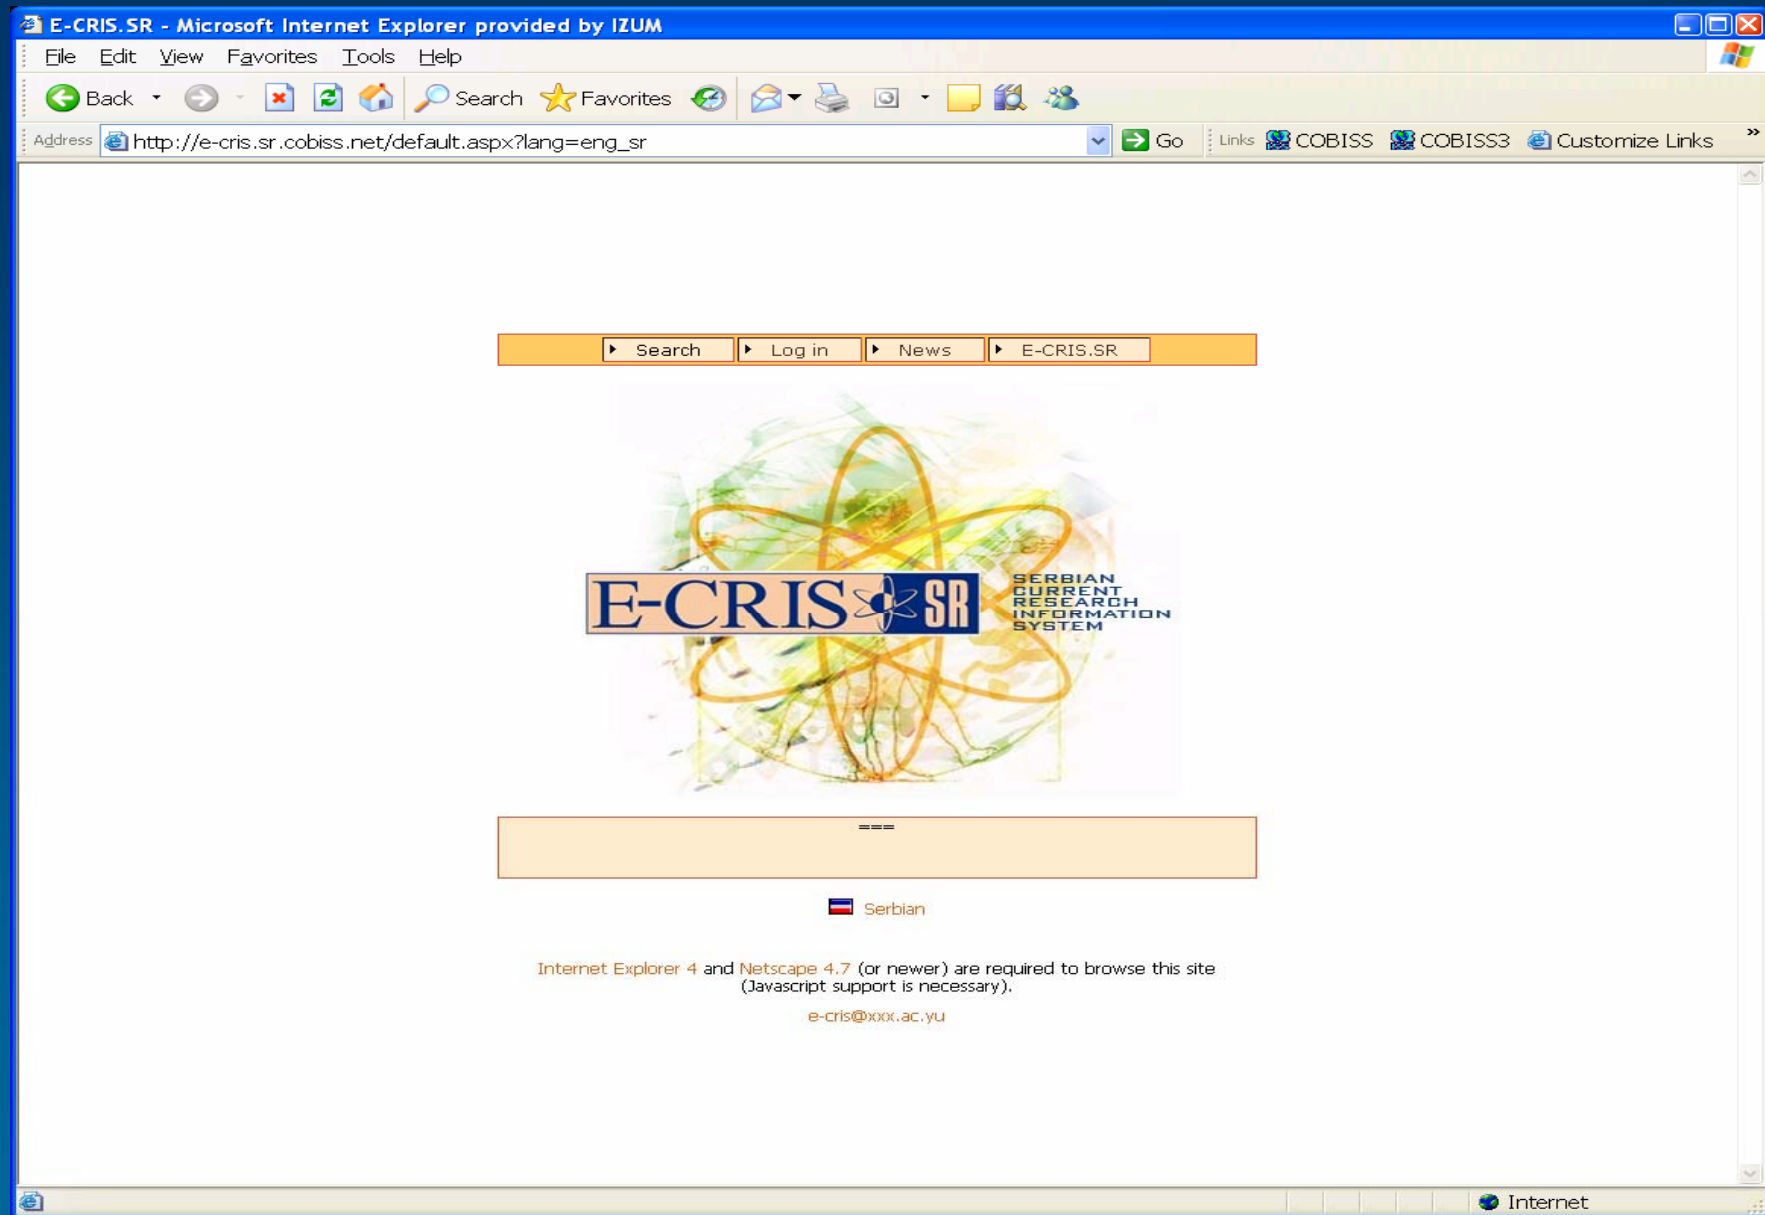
E-CRIS.SR - Microsoft Internet Explorer provided by IZUM

File Edit View Favorites Tools Help

Back Search Favorites

Address http://e-cris.sr.cobiss.net/default.aspx?lang=eng_sr Go Links COBISS COBISS3 Customize Links

Search Log in News E-CRIS.SR

E-CRIS SR SERBIAN CURRENT RESEARCH INFORMATION SYSTEM

===

Serbian

Internet Explorer 4 and Netscape 4.7 (or newer) are required to browse this site (Javascript support is necessary).

e-cris@xxx.ac.yu

Internet